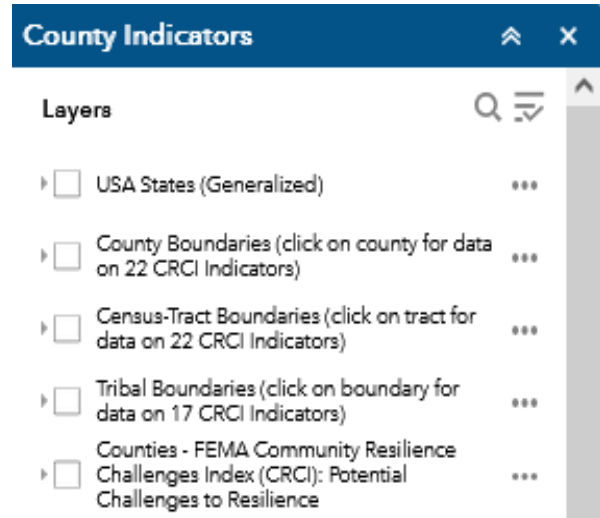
County Indicators

Layers

USA States (Generalized)

County Boundaries (click on county for data on 22 CRCI Indicators)

Census-Tract Boundaries (click on tract for data on 22 CRCI Indicators)

Tribal Boundaries (click on boundary for data on 17 CRCI Indicators)

Counties - FEMA Community Resilience Challenges Index (CRCI): Potential Challenges to Resilience